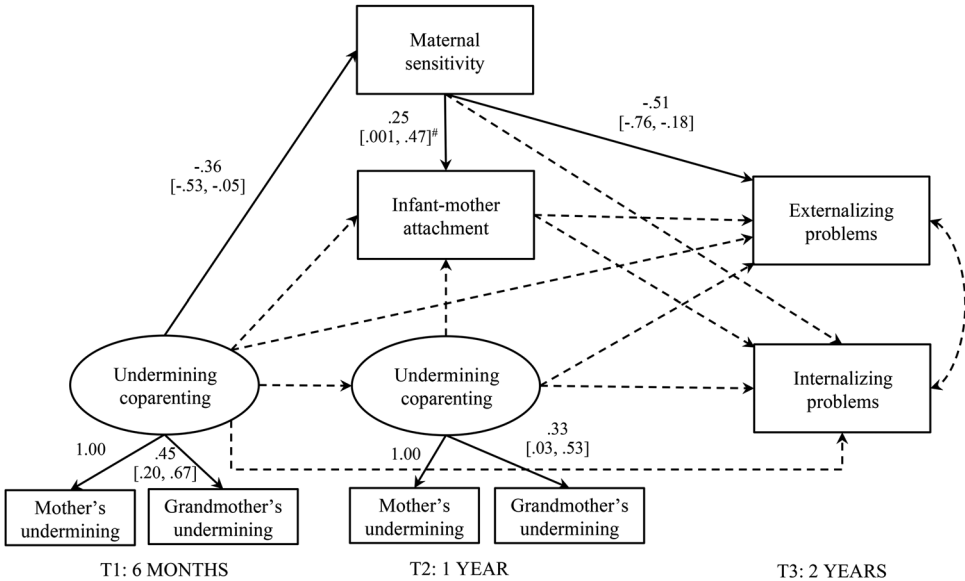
Maternal sensitivity

.25
[.001, .47]$^{\#}$

-.51
[-.76, -.18]

-.36
[-.53, -.05]

Infant-mother attachment

Externalizing problems

Undermining coparenting

Undermining coparenting

Internalizing problems

1.00

.45
[.20, .67]

1.00

.33
[.03, .53]

Mother's undermining

Grandmother's undermining

Mother's undermining

Grandmother's undermining

T1: 6 MONTHS

T2: 1 YEAR

T3: 2 YEARS